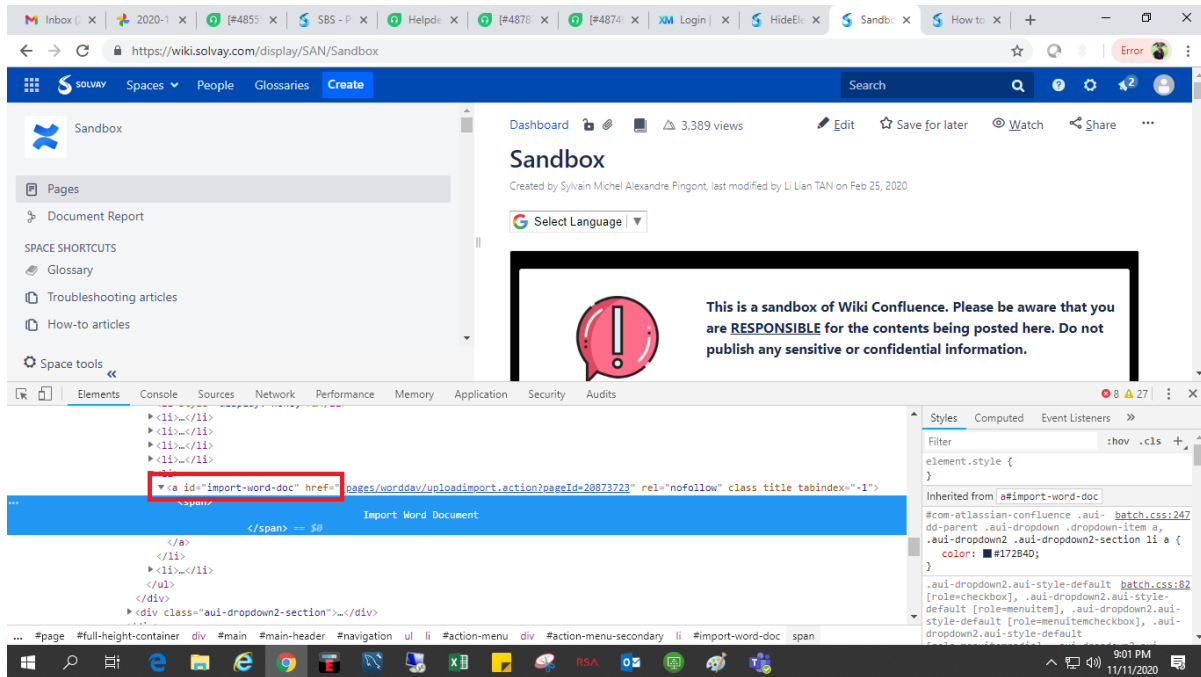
Inbox ( | 2020-1 | [#4855 | SBS - P | Helpde | [#4878 | [#4874 | Login | HideEle | Sandbo | How to | +

https://wiki.solvay.com/display/SAN/Sandbox

Error

SOLVAY Spaces People Glossaries Create Search

Sandbox

Pages
Document Report

SPACE SHORTCUTS
Glossary
Troubleshooting articles
How-to articles

Space tools «

Dashboard 3,389 views Edit Save for later Watch Share ···

Sandbox

Created by Sylvain Michel Alexandre Pingont, last modified by Li Lian TAN on Feb 25, 2020

Select Language ▼

This is a sandbox of Wiki Confluence. Please be aware that you are RESPONSIBLE for the contents being posted here. Do not publish any sensitive or confidential information.

Elements Console Sources Network Performance Memory Application Security Audits 8 27

▶<li>…</li>
▶<li>…</li>
▶<li>…</li>
▶<li>…</li>
▼<a id="import-word-doc" href="/pages/worddav/uploadimport.action?pageId=20873723" rel="nofollow" class title tabindex="-1">
<span>
Import Word Document
</span> == $0
</a>
</li>
▶<li>…</li>
</ul>
</div>
▶<div class="aui-dropdown2-section">…</div>

Styles Computed Event Listeners »
Filter :hov .cls +
element.style {
}
Inherited from a#import-word-doc
#com-atlassian-confluence .aui-dd-parent .aui-dropdown .dropdown-item a, .aui-dropdown2 .aui-dropdown2-section li a { batch.css:247
color: #172B4D;
}
.aui-dropdown2.aui-style-default [role=checkbox], .aui-dropdown2.aui-style-default [role=menuitem], .aui-dropdown2.aui-style-default [role=menuitemcheckbox], .aui-dropdown2.aui-style-default batch.css:82

... #page #full-height-container div #main #main-header #navigation ul li #action-menu div #action-menu-secondary li #import-word-doc span

9:01 PM
11/11/2020